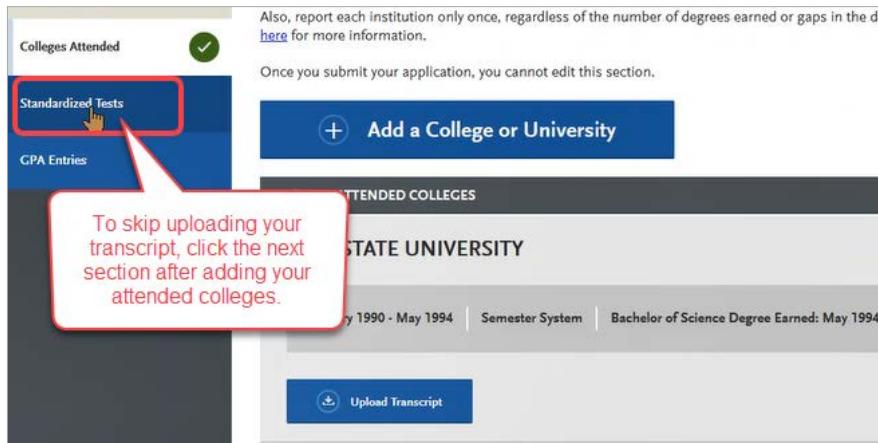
Colleges Attended

Standardized Tests

GPA Entries

Also, report each institution only once, regardless of the number of degrees earned or gaps in the d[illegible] here for more information.

Once you submit your application, you cannot edit this section.

Add a College or University

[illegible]TTENDED COLLEGES

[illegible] STATE UNIVERSITY

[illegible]y 1990 - May 1994 | Semester System | Bachelor of Science Degree Earned: May 1994

Upload Transcript

To skip uploading your transcript, click the next section after adding your attended colleges.